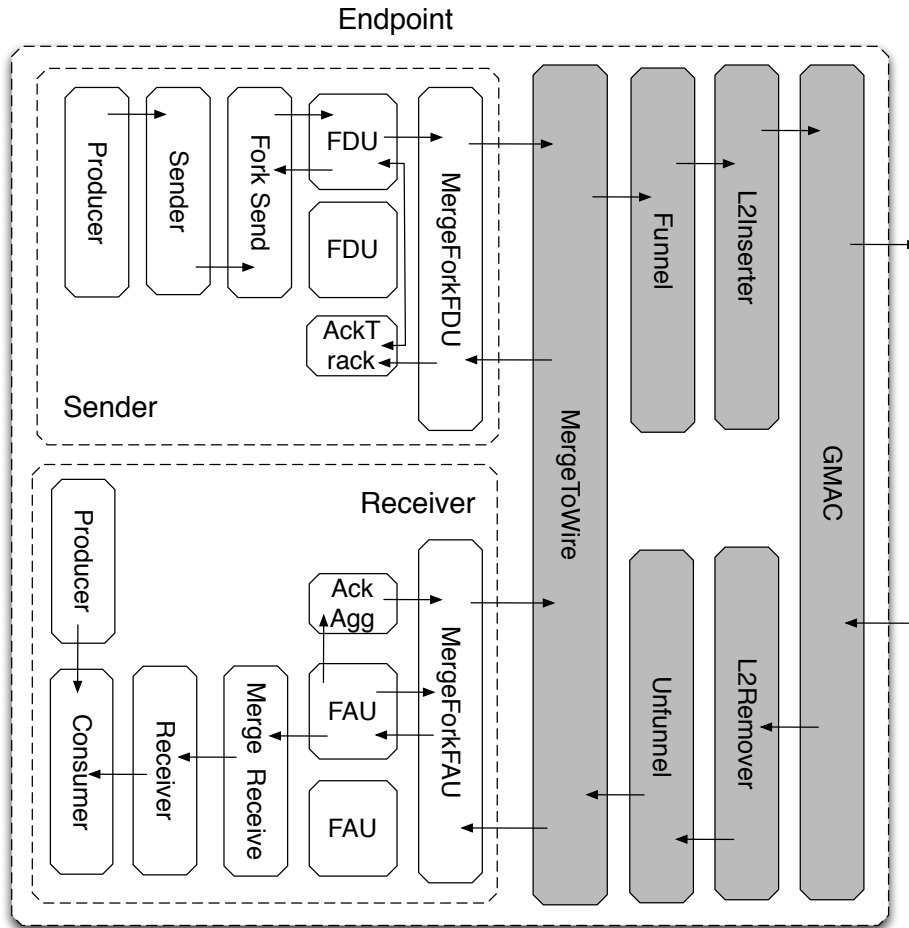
Endpoint

Producer

Sender

Fork Send

FDU

FDU

AckT rack

MergeForkFDU

Sender

MergeToWire

Funnel

L2Inserter

GMAC

Receiver

Producer

Consumer

Receiver

Merge Receive

Ack Agg

FAU

FAU

MergeForkFAU

Unfunnel

L2Remover